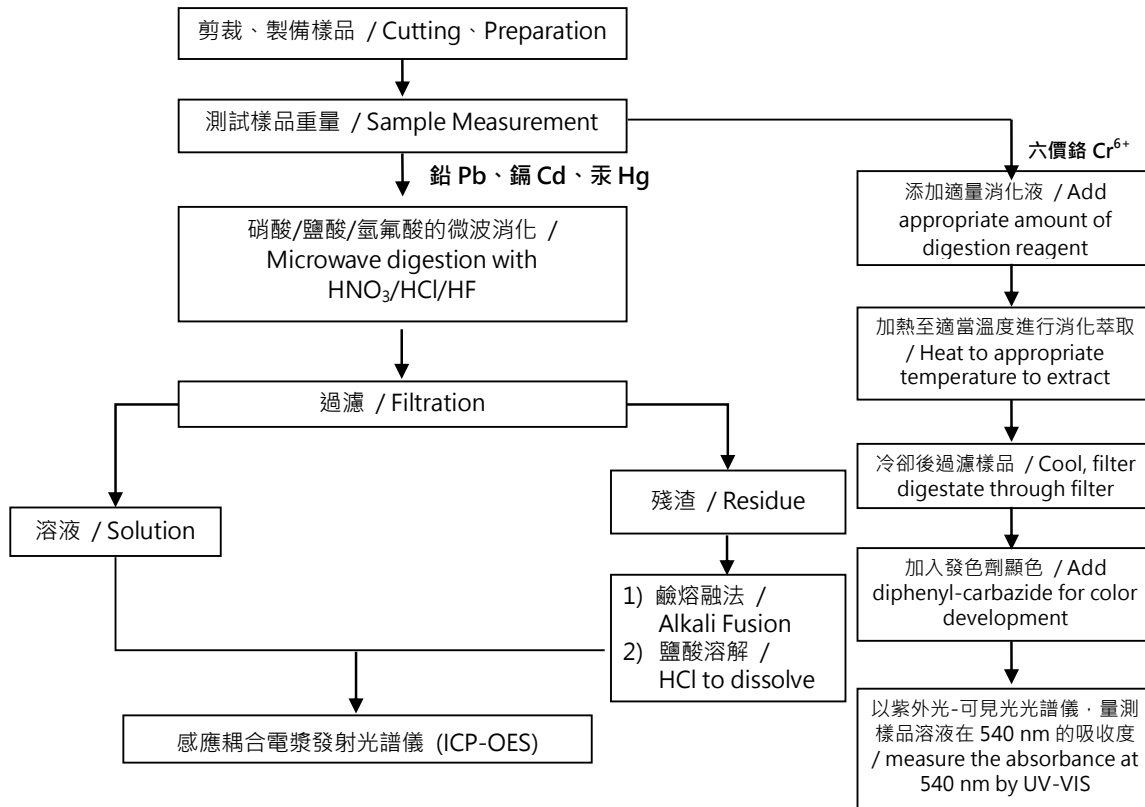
剪裁、製備樣品 / Cutting、Preparation

測試樣品重量 / Sample Measurement

鉛 Pb、鎘 Cd、汞 Hg

六價鉻 $Cr^{6+}$

硝酸/鹽酸/氫氟酸的微波消化 / Microwave digestion with $HNO_3$/HCl/HF

過濾 / Filtration

溶液 / Solution

殘渣 / Residue

1) 鹼熔融法 / Alkali Fusion
2) 鹽酸溶解 / HCl to dissolve

感應耦合電漿發射光譜儀 (ICP-OES)

添加適量消化液 / Add appropriate amount of digestion reagent

加熱至適當溫度進行消化萃取 / Heat to appropriate temperature to extract

冷卻後過濾樣品 / Cool, filter digestate through filter

加入發色劑顯色 / Add diphenyl-carbazide for color development

以紫外光-可見光光譜儀，量測樣品溶液在 540 nm 的吸收度 / measure the absorbance at 540 nm by UV-VIS